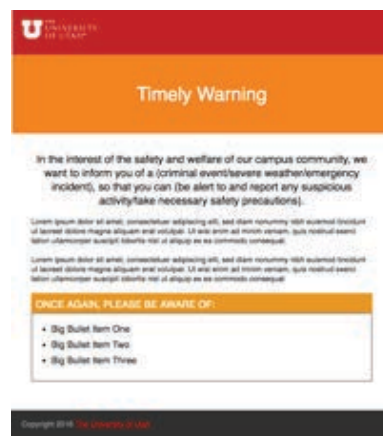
THE UNIVERSITY OF UTAH

Timely Warning

In the interest of the safety and welfare of our campus community, we want to inform you of a (criminal event/severe weather/emergency incident), so that you can (be alert to and report any suspicious activity/take necessary safety precautions).

Lorem ipsum dolor sit amet, consectetuer adipiscing elit, sed diam nonummy nibh euismod tincidunt ut laoreet dolore magna aliquam erat volutpat. Ut wisi enim ad minim veniam, quis nostrud exerci tation ullamcorper suscipit lobortis nisl ut aliquip ex ea commodo consequat.

Lorem ipsum dolor sit amet, consectetuer adipiscing elit, sed diam nonummy nibh euismod tincidunt ut laoreet dolore magna aliquam erat volutpat. Ut wisi enim ad minim veniam, quis nostrud exerci tation ullamcorper suscipit lobortis nisl ut aliquip ex ea commodo consequat.

ONCE AGAIN, PLEASE BE AWARE OF:

- Big Bullet Item One
- Big Bullet Item Two
- Big Bullet Item Three

Copyright 2016 The University of Utah